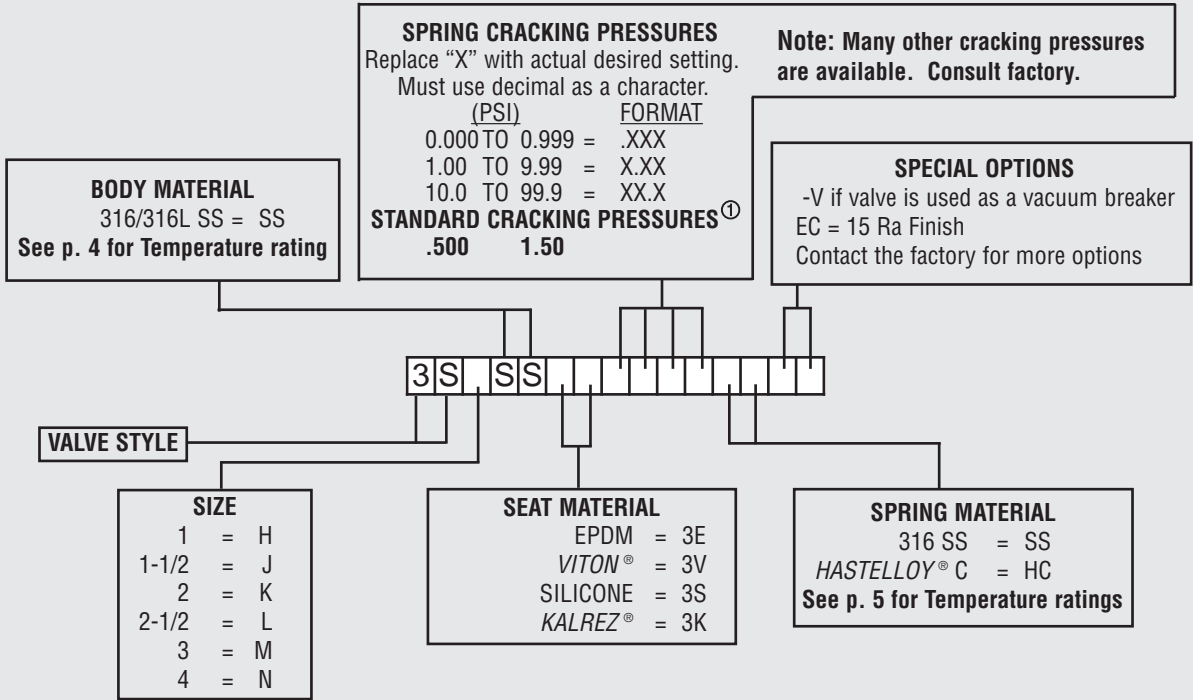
SPRING CRACKING PRESSURES
Replace "X" with actual desired setting. Must use decimal as a character.

| (PSI) | FORMAT |
|---|---|
| 0.000 TO 0.999 = | .XXX |
| 1.00 TO 9.99 = | X.XX |
| 10.0 TO 99.9 = | XX.X |

STANDARD CRACKING PRESSURES ①
.500 1.50

Note: Many other cracking pressures are available. Consult factory.

BODY MATERIAL
316/316L SS = SS
See p. 4 for Temperature rating

SPECIAL OPTIONS
-V if valve is used as a vacuum breaker
EC = 15 Ra Finish
Contact the factory for more options

3 S S S

VALVE STYLE

SIZE
1 = H
1-1/2 = J
2 = K
2-1/2 = L
3 = M
4 = N

SEAT MATERIAL
EPDM = 3E
VITON® = 3V
SILICONE = 3S
KALREZ® = 3K

SPRING MATERIAL
316 SS = SS
HASTELLOY® C = HC
See p. 5 for Temperature ratings